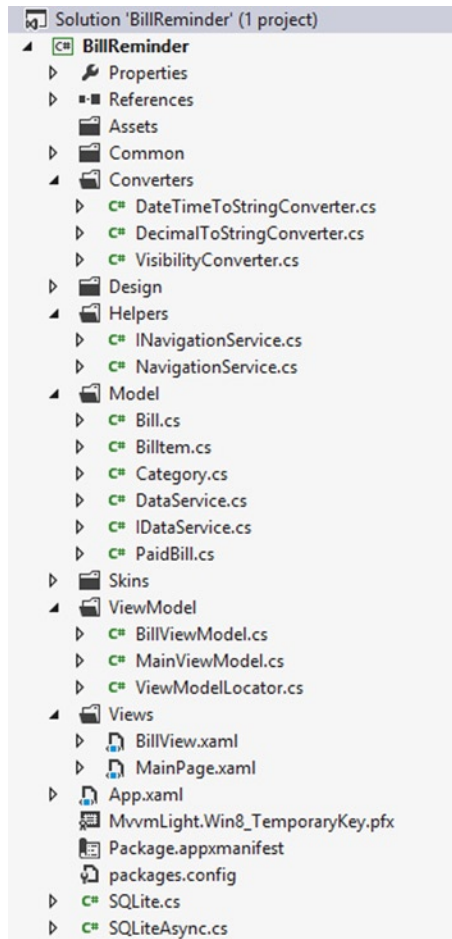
Solution 'BillReminder' (1 project)
C# BillReminder
Properties
References
Assets
Common
Converters
C# DateTimeToStringConverter.cs
C# DecimalToStringConverter.cs
C# VisibilityConverter.cs
Design
Helpers
C# INavigationService.cs
C# NavigationService.cs
Model
C# Bill.cs
C# BillItem.cs
C# Category.cs
C# DataService.cs
C# IDataService.cs
C# PaidBill.cs
Skins
ViewModel
C# BillViewModel.cs
C# MainViewModel.cs
C# ViewModelLocator.cs
Views
BillView.xaml
MainPage.xaml
App.xaml
MvvmLight.Win8_TemporaryKey.pfx
Package.appxmanifest
packages.config
C# SQLite.cs
C# SQLiteAsync.cs